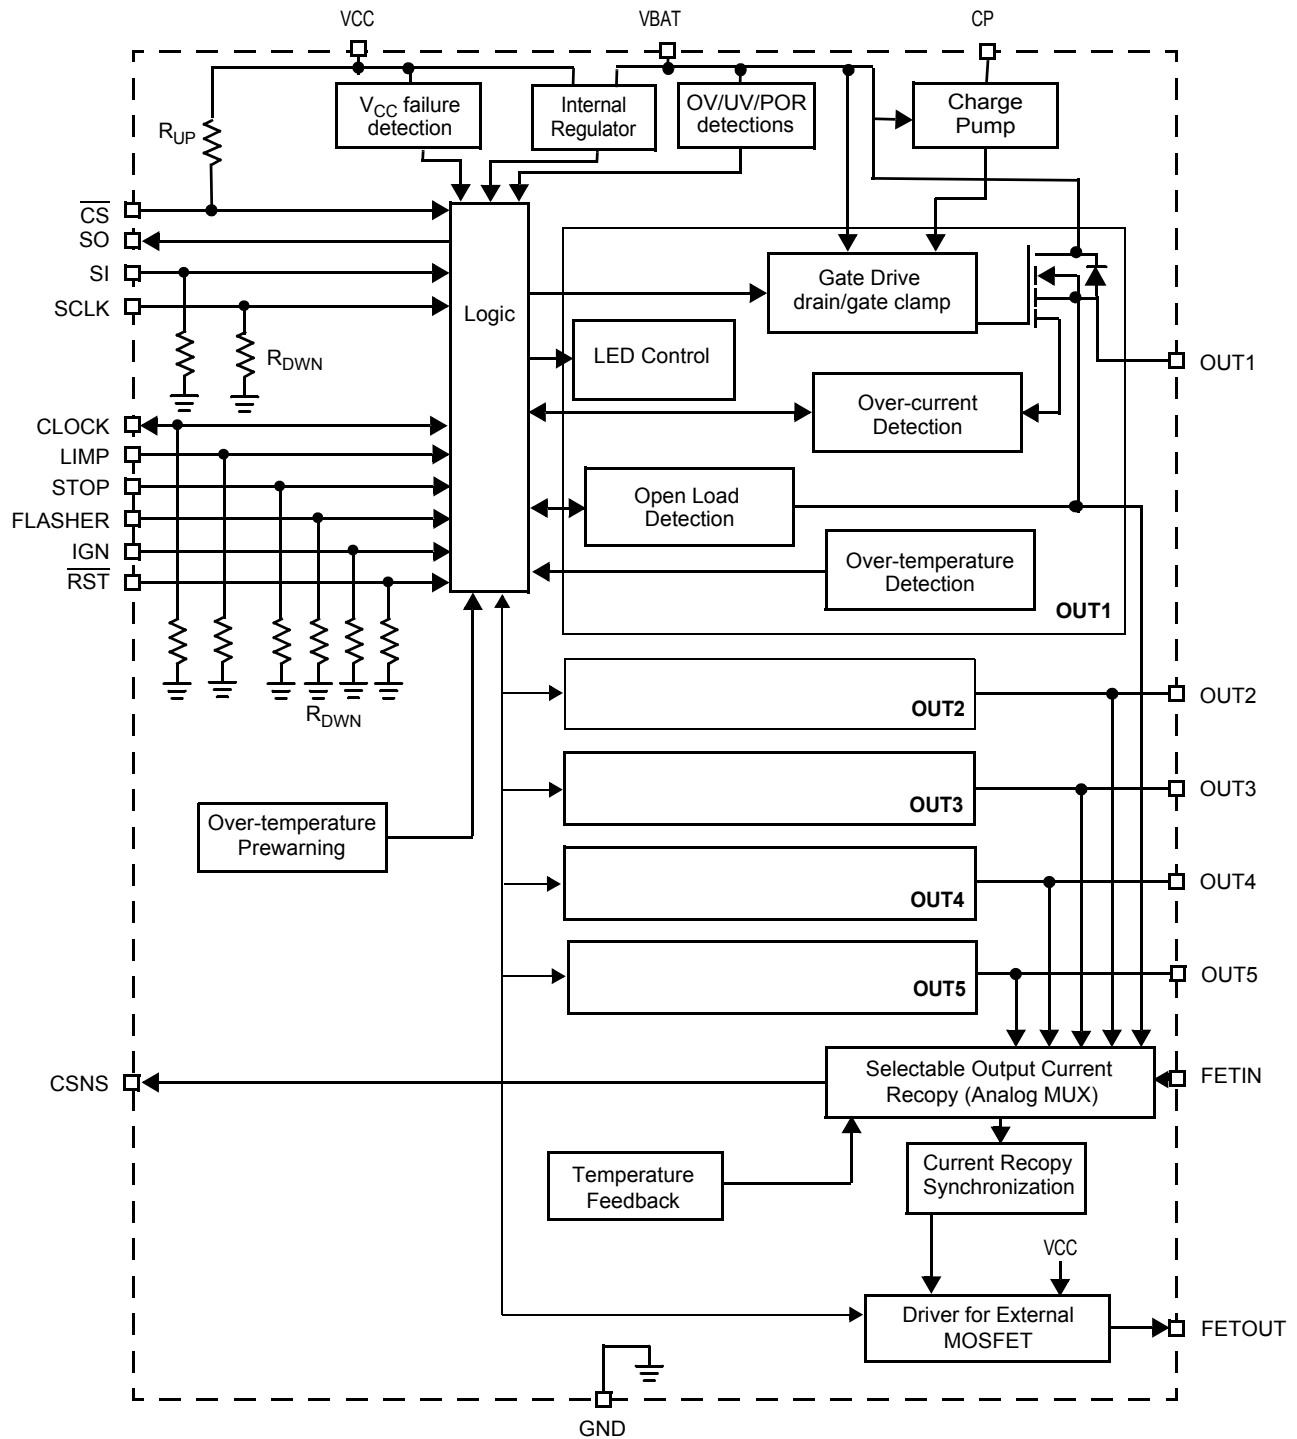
VCC

VBAT

CP

$R_{UP}$

$V_{CC}$ failure detection

Internal Regulator

OV/UV/POR detections

Charge Pump

$\overline{CS}$

SO

SI

SCLK

Logic

Gate Drive drain/gate clamp

LED Control

$R_{DWN}$

OUT1

CLOCK

LIMP

STOP

FLASHER

IGN

$\overline{RST}$

Over-current Detection

Open Load Detection

Over-temperature Detection

OUT1

$R_{DWN}$

OUT2

OUT2

OUT3

OUT3

OUT4

OUT4

OUT5

OUT5

Over-temperature Prewarning

CSNS

Selectable Output Current Recopy (Analog MUX)

FETIN

Temperature Feedback

Current Recopy Synchronization

VCC

Driver for External MOSFET

FETOUT

GND